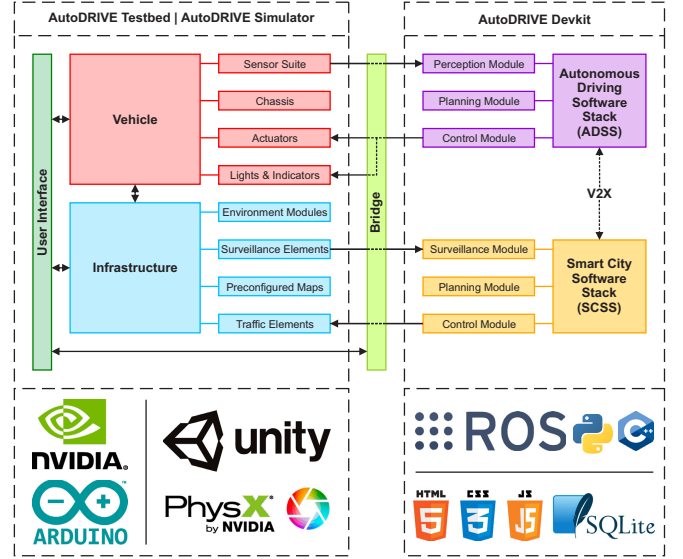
AutoDRIVE Testbed | AutoDRIVE Simulator

AutoDRIVE Devkit

User Interface

Vehicle

Sensor Suite

Chassis

Actuators

Lights & Indicators

Infrastructure

Environment Modules

Surveillance Elements

Preconfigured Maps

Traffic Elements

Bridge

Perception Module

Planning Module

Control Module

Autonomous Driving Software Stack (ADSS)

V2X

Surveillance Module

Planning Module

Control Module

Smart City Software Stack (SCSS)

NVIDIA.

ARDUINO

unity

PhysX by NVIDIA

ROS

HTML

CSS

JS

SQLite